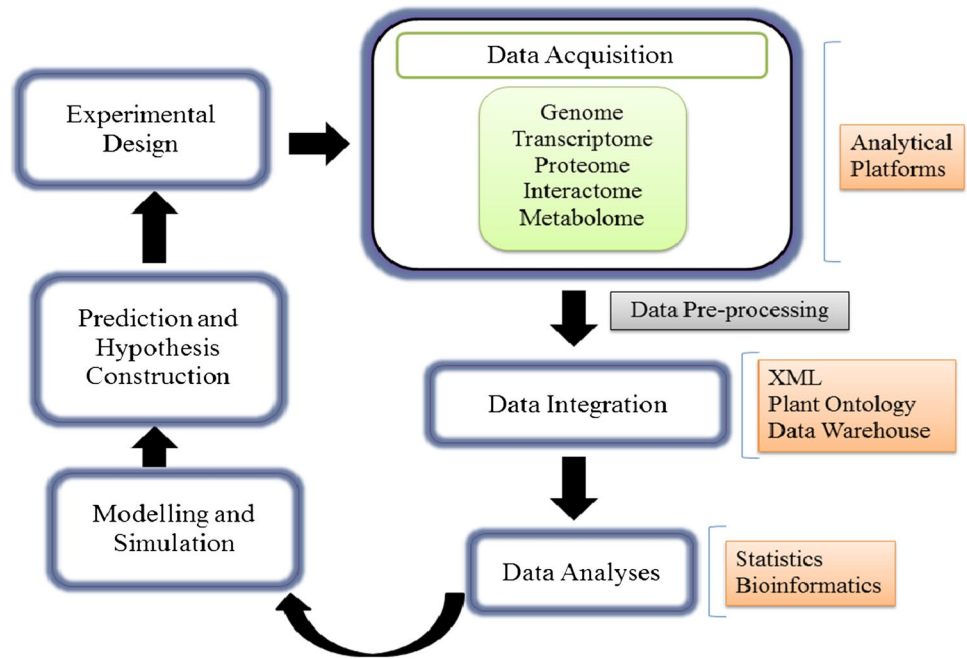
Experimental Design

Data Acquisition

Genome
Transcriptome
Proteome
Interactome
Metabolome

Analytical Platforms

Data Pre-processing

Prediction and Hypothesis Construction

Data Integration

XML
Plant Ontology
Data Warehouse

Modelling and Simulation

Data Analyses

Statistics
Bioinformatics